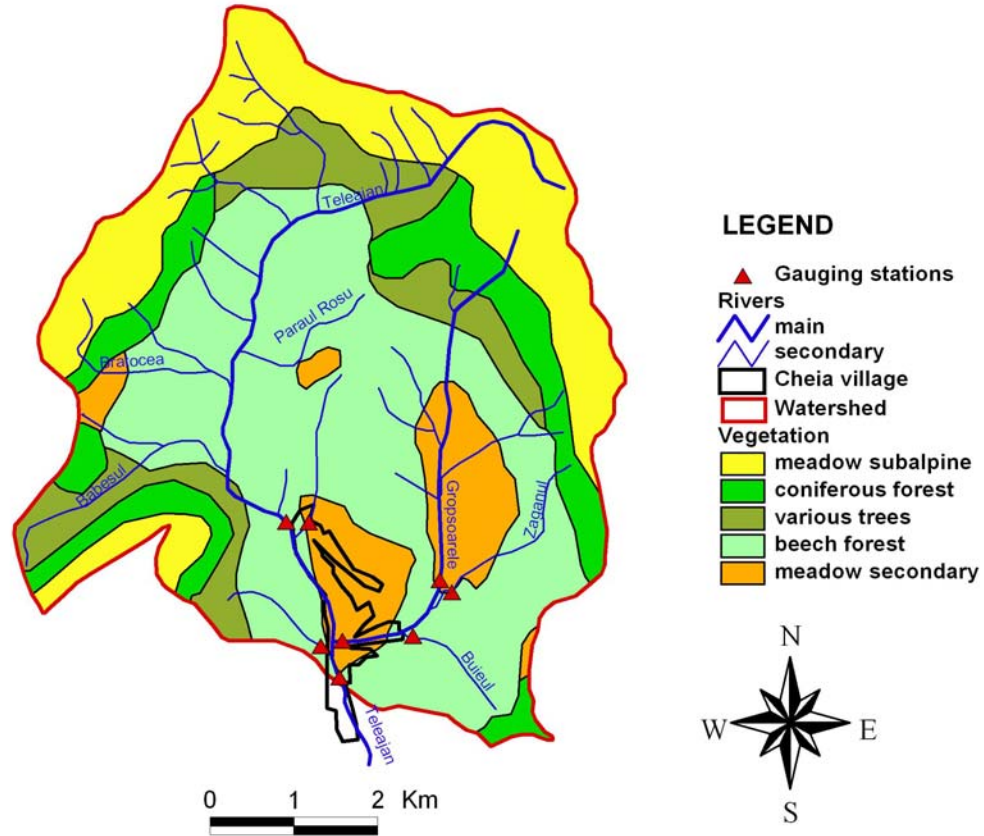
Teleajan
Paraul Rosu
Bratocea
Babesul
Gropsoarele
Zaganul
Bujeul
Teleajan

LEGEND
Gaujing stations
Rivers
main
secondary
Cheia village
Watershed
Vegetation
meadow subalpine
coniferous forest
various trees
beech forest
meadow secondary

N
W
E
S

0 1 2 Km